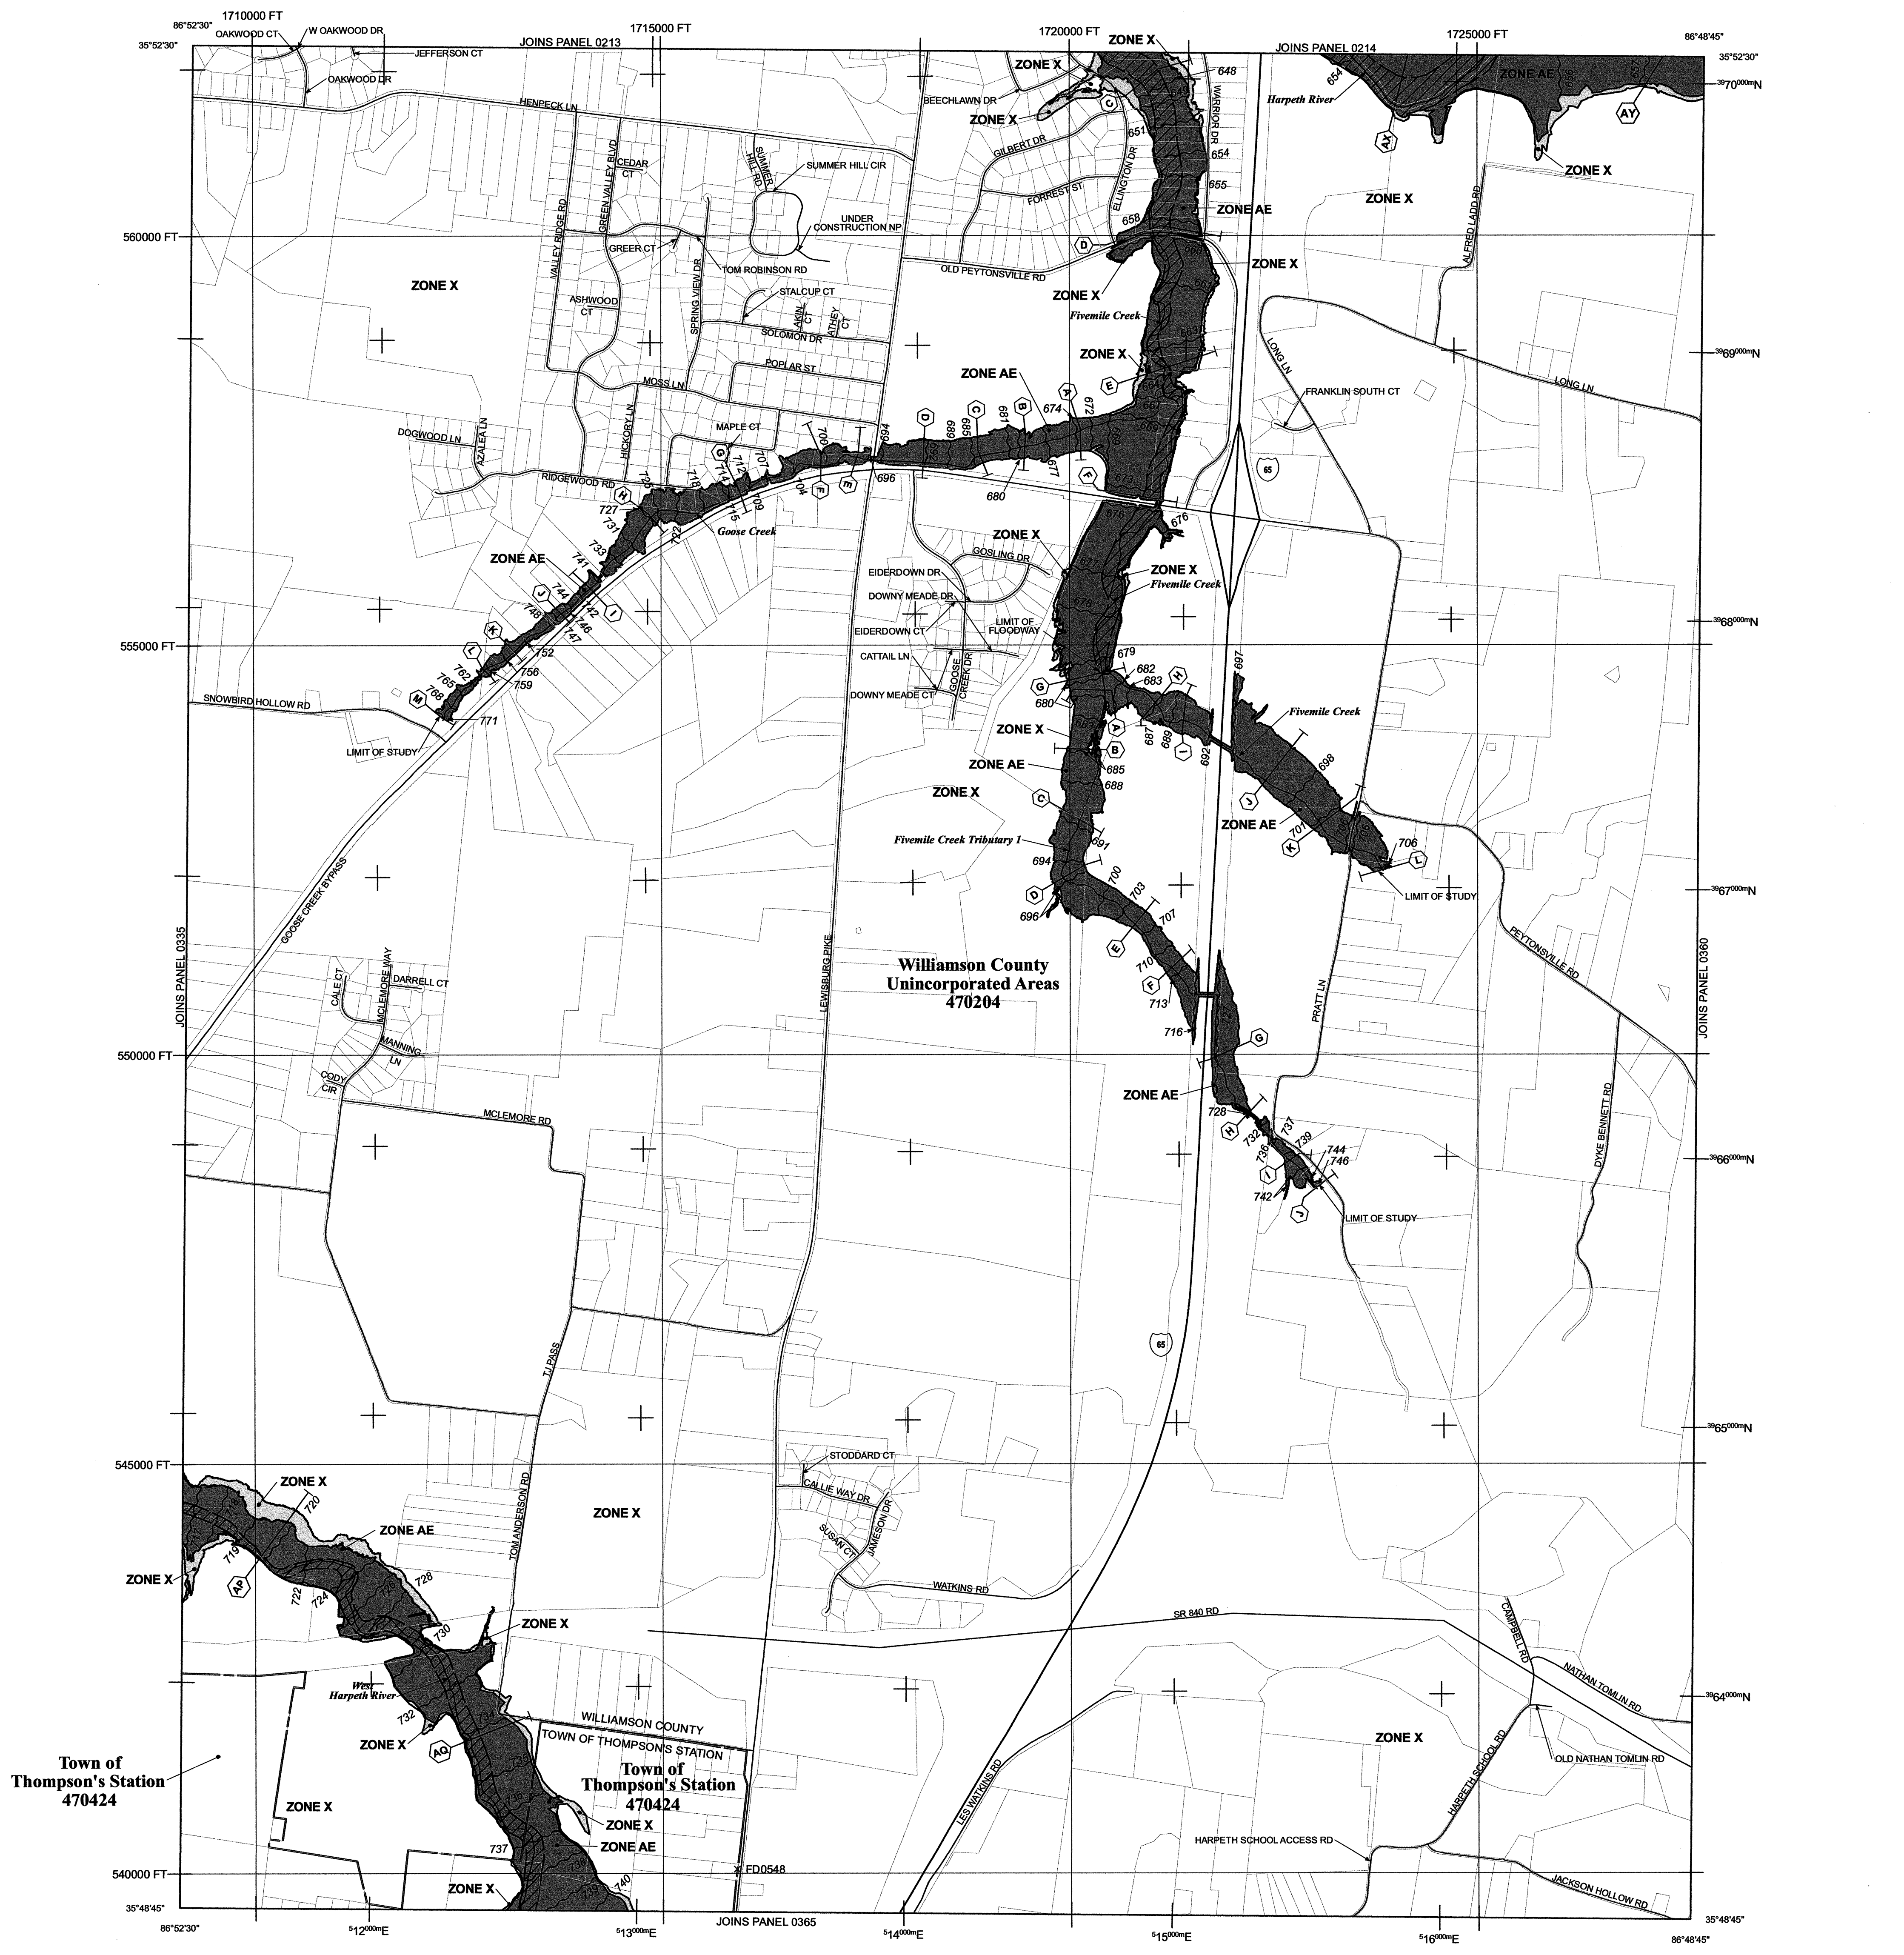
86°52'30"
35°52'30"
1710000 FT
1715000 FT
1720000 FT
1725000 FT
86°48'45"
35°52'30"
JOINS PANEL 0213
JOINS PANEL 0214
OAKWOOD CT
W OAKWOOD DR
JEFFERSON CT
OAKWOOD DR
HENPECK LN
ZONE X
ZONE X
ZONE X
ZONE AE
ZONE X
ZONE X
ZONE AE
ZONE X
ZONE X
Harpeth River
BEECHLAWN DR
GILBERT DR
ELLINGTON DR
WARRIOR DR
FORREST ST
648
651
654
655
658
654
656
657
$^{39}70^{000m}$N
CEDAR CT
SUMMER HILL RD
SUMMER HILL CIR
UNDER CONSTRUCTION NP
GREEN VALLEY BLVD
VALLEY RIDGE RD
GREER CT
TOM ROBINSON RD
560000 FT
OLD PEYTONSVILLE RD
ALFRED LADD RD
ZONE X
ZONE X
ASHWOOD CT
STALCUP CT
SPRING VIEW DR
AKIN CT
ATHEY CT
SOLOMON DR
Fivemile Creek
POPLAR ST
MOSS LN
HICKORY LN
ZONE AE
ZONE X
LONG LN
LONG LN
$^{39}69^{000m}$N
FRANKLIN SOUTH CT
DOGWOOD LN
AZALEA LN
MAPLE CT
RIDGEWOOD RD
674
672
681
685
689
694
700
707
712
714
718
726
727
731
680
677
676
676
704
709
715
722
696
Goose Creek
ZONE X
GOSLING DR
EIDERDOWN DR
ZONE AE
733
741
744
742
746
748
747
752
756
759
762
765
768
771
ZONE X
Fivemile Creek
DOWNY MEADE DR
EIDERDOWN CT
LIMIT OF FLOODWAY
CATTAIL LN
GOOSE CREEK DR
DOWNY MEADE CT
$^{39}68^{000m}$N
555000 FT
679
682
683
680
687
689
692
697
Fivemile Creek
SNOWBIRD HOLLOW RD
LIMIT OF STUDY
ZONE X
ZONE AE
ZONE X
685
688
698
ZONE AE
701
706
LIMIT OF STUDY
Fivemile Creek Tributary 1
691
694
696
700
703
707
710
713
716
$^{39}67^{000m}$N
GOOSE CREEK BYPASS
LEWISBURG PIKE
Williamson County Unincorporated Areas 470204
PEYTONSVILLE RD
JOINS PANEL 0335
JOINS PANEL 0360
CALE CT
MCLEMORE WAY
DARRELL CT
MANNING LN
CODY CIR
550000 FT
PRATT LN
ZONE AE
DYKE BENNETT RD
MCLEMORE RD
728
732
736
737
739
742
744
746
LIMIT OF STUDY
$^{39}66^{000m}$N
TJ PASS
65
$^{39}65^{000m}$N
545000 FT
ZONE X
ZONE AE
ZONE X
720
719
722
724
728
730
TOM ANDERSON RD
ZONE X
STODDARD CT
CALLIE WAY DR
SUSAN CT
JAMESON DR
WATKINS RD
ZONE X
SR 840 RD
CAMPBELL RD
NATHAN TOMLIN RD
$^{39}64^{000m}$N
West Harpeth River
732
734
ZONE X
WILLIAMSON COUNTY
TOWN OF THOMPSON'S STATION
LES WATKINS RD
ZONE X
HARPETH SCHOOL RD
OLD NATHAN TOMLIN RD
Town of Thompson's Station 470424
Town of Thompson's Station 470424
ZONE X
735
736
ZONE X
ZONE AE
737
739
740
HARPETH SCHOOL ACCESS RD
540000 FT
FD0548
ZONE X
JACKSON HOLLOW RD
35°48'45"
86°52'30"
$^{5}12^{000m}$E
$^{5}13^{000m}$E
JOINS PANEL 0365
$^{5}14^{000m}$E
$^{5}15^{000m}$E
$^{5}16^{000m}$E
86°48'45"
35°48'45"